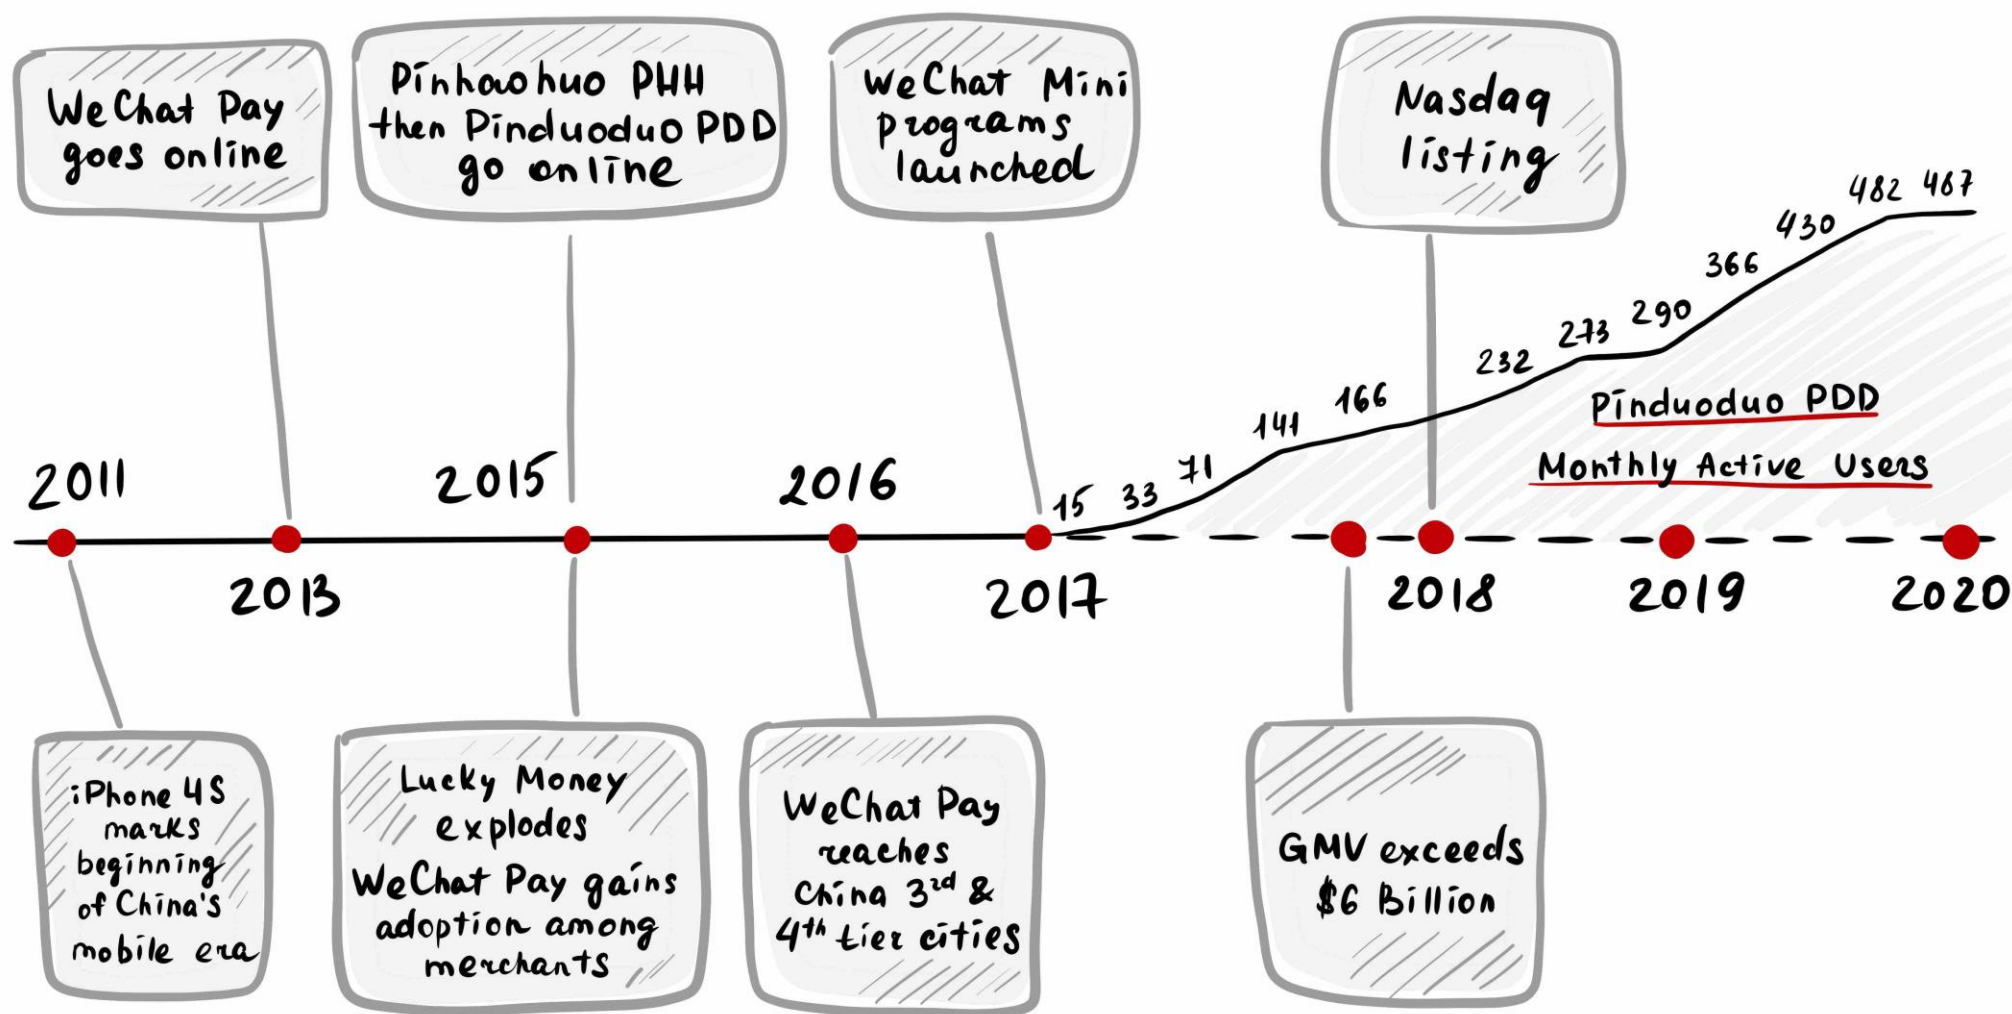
WeChat Pay goes online

Pinhaohuo PHH then Pinduoduo PDD go online

WeChat Mini programs launched

Nasdaq listing

482 467
430
366
290
273
232
166
141
71
33
15

Pinduoduo PDD
Monthly Active Users

2011
2013
2015
2016
2017
2018
2019
2020

iPhone 4S marks beginning of China's mobile era

Lucky Money explodes
WeChat Pay gains adoption among merchants

WeChat Pay reaches China 3$^{rd}$ & 4$^{th}$ tier cities

GMV exceeds $6 Billion